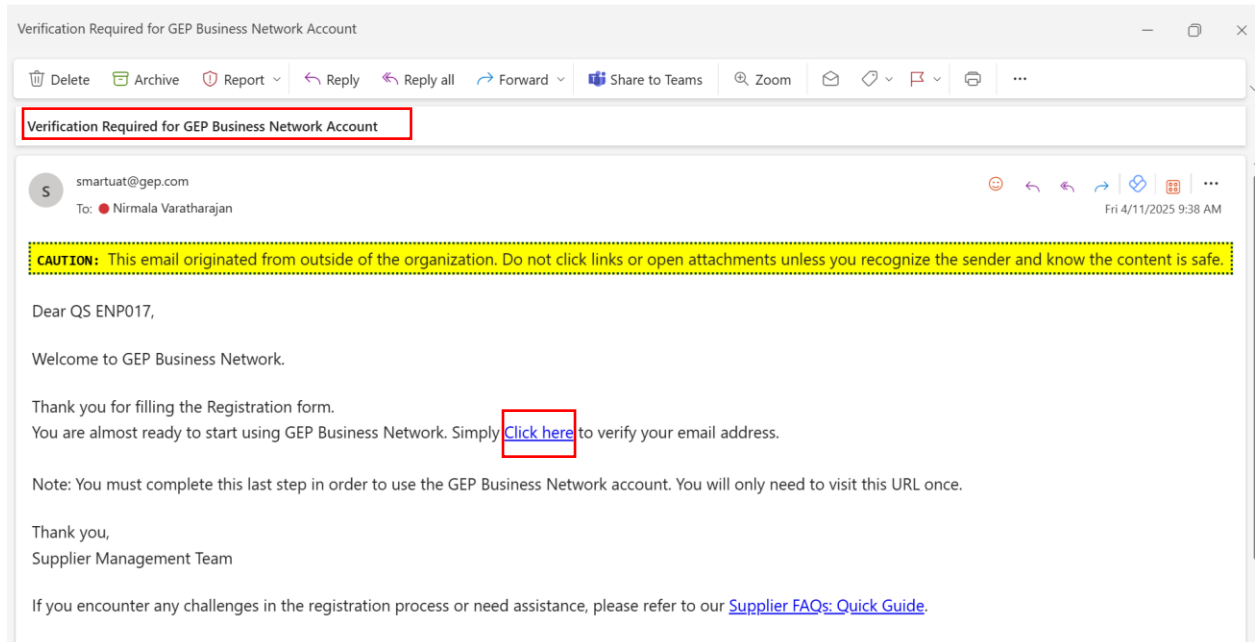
Verification Required for GEP Business Network Account

Delete Archive Report Reply Reply all Forward Share to Teams Zoom ...

Verification Required for GEP Business Network Account

S smartuat@gep.com
To: Nirmala Varatharajan
Fri 4/11/2025 9:38 AM

CAUTION: This email originated from outside of the organization. Do not click links or open attachments unless you recognize the sender and know the content is safe.

Dear QS ENP017,

Welcome to GEP Business Network.

Thank you for filling the Registration form.
You are almost ready to start using GEP Business Network. Simply Click here to verify your email address.

Note: You must complete this last step in order to use the GEP Business Network account. You will only need to visit this URL once.

Thank you,
Supplier Management Team

If you encounter any challenges in the registration process or need assistance, please refer to our Supplier FAQs: Quick Guide.